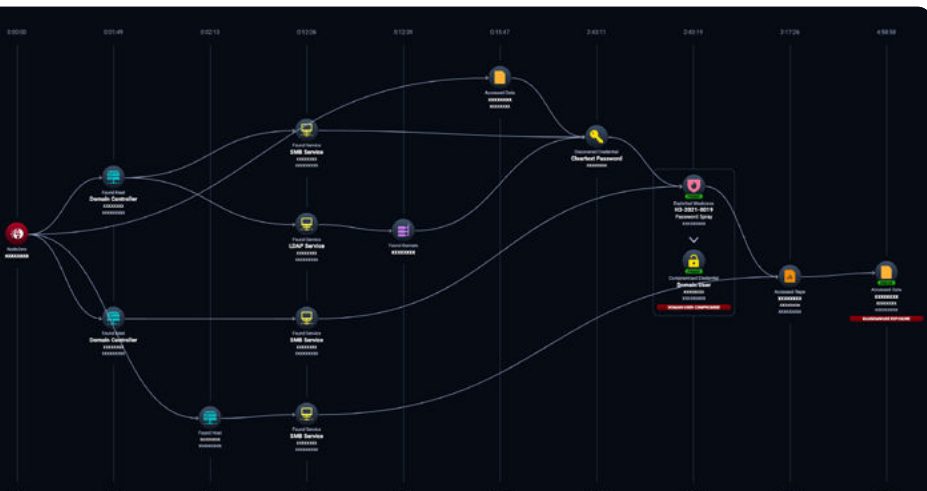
0:00:00
0:01:49
0:02:13
0:12:06
0:12:28
0:15:47
2:43:11
2:43:19
3:17:26
4:58:58

Found Host
Domain Controller

Found Service
SMB Service

Accessed Data

Discovered Credential
Cleartext Password

Found Service
LDAP Service

Found Domain

Exploited Weakness
H3-2021-0019
Password Spray

Compromised Credential
Domain User

DOMAIN USER COMPROMISED

Accessed Data

Accessed Data

RANSOMWARE EXPOSURE

Found Host
Domain Controller

Found Service
SMB Service

Found Host

Found Service
SMB Service